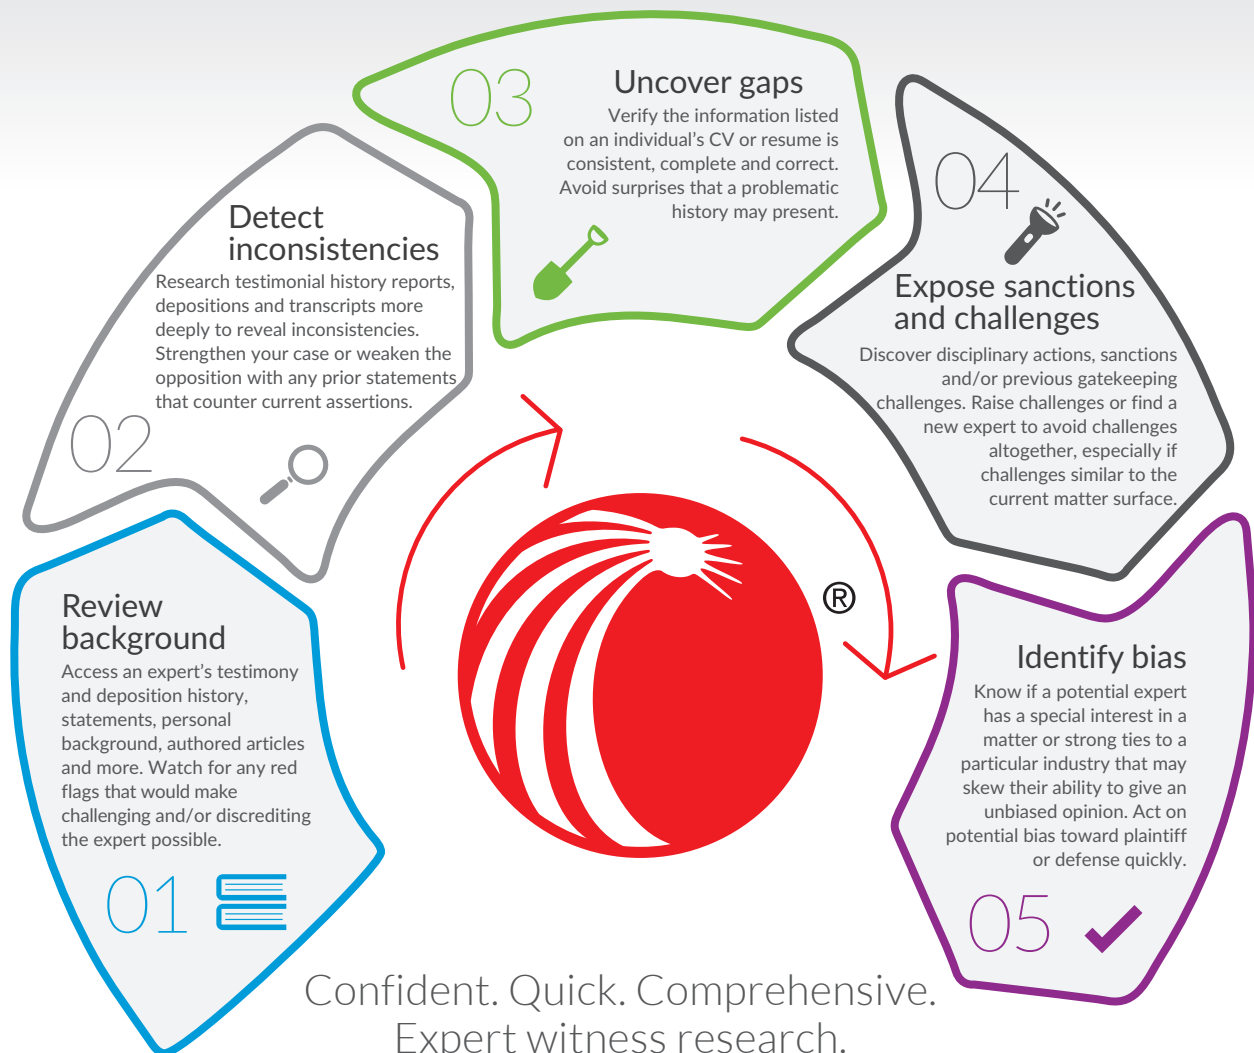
Review background
Access an expert's testimony and deposition history, statements, personal background, authored articles and more. Watch for any red flags that would make challenging and/or discrediting the expert possible.
01

Detect inconsistencies
Research testimonial history reports, depositions and transcripts more deeply to reveal inconsistencies. Strengthen your case or weaken the opposition with any prior statements that counter current assertions.
02

03
Uncover gaps
Verify the information listed on an individual's CV or resume is consistent, complete and correct. Avoid surprises that a problematic history may present.

04
Expose sanctions and challenges
Discover disciplinary actions, sanctions and/or previous gatekeeping challenges. Raise challenges or find a new expert to avoid challenges altogether, especially if challenges similar to the current matter surface.

Identify bias
Know if a potential expert has a special interest in a matter or strong ties to a particular industry that may skew their ability to give an unbiased opinion. Act on potential bias toward plaintiff or defense quickly.
05

®

Confident. Quick. Comprehensive.
Expert witness research.